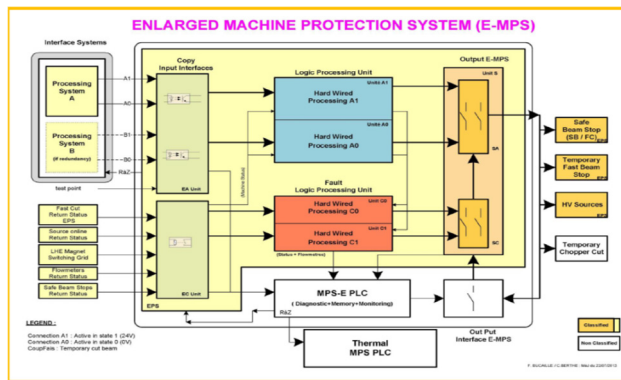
ENLARGED MACHINE PROTECTION SYSTEM (E-MPS)

Interface Systems

Processing System A

Processing System B (If redundancy)

test point

A1

A0

B1

B0

RaZ

Copy Input Interfaces

EA Unit

Machine Status

Logic Processing Unit

Unit A1

Hard Wired Processing A1

Unit A0

Hard Wired Processing A0

Output E-MPS

Unit S

SA

Fault Logic Processing Unit

Unit C0

Hard Wired Processing C0

Unit C1

Hard Wired Processing C1

(Status + Flowmeters)

SC

Fast Cut Return Status EPS

Source online Return Status

LHE Magnet Switching Grid

Flowmeters Return Status

Safe Beam Stops Return Status

EPS

EC Unit

Safe Beam Stop (SB / FC)

Temporary Fast Beam Stop

HV Sources

Temporary Chopper Cut

MPS-E PLC

( Diagnostic+Memory+Monitoring)

RaZ

Out Put Interface E-MPS

Thermal MPS PLC

LEGEND :

Connection A1 : Active in state 1 (24V)
Connection A0 : Active in state 0 (0V)
CoupFais : Temporary cut beam

Classified

Non Classified

F. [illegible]